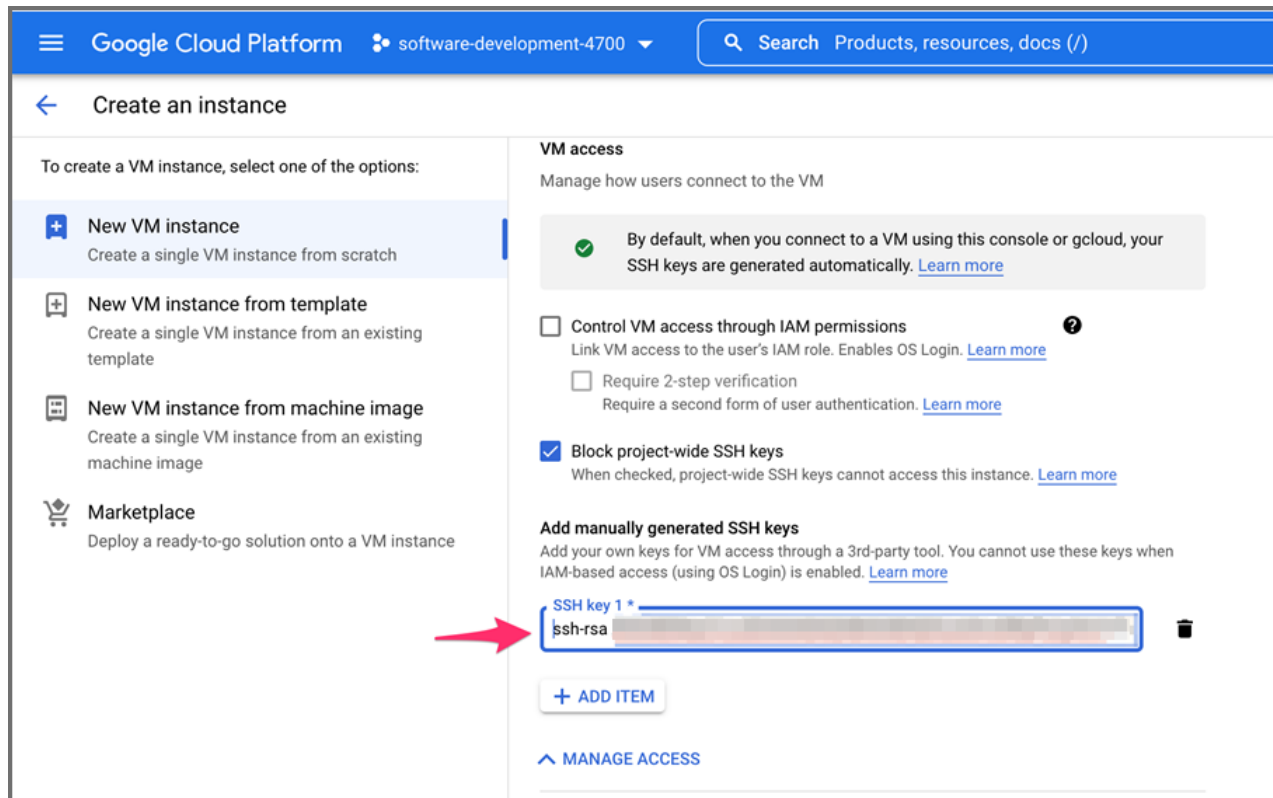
Google Cloud Platform software-development-4700

Search Products, resources, docs (/)

Create an instance

To create a VM instance, select one of the options:

New VM instance
Create a single VM instance from scratch

New VM instance from template
Create a single VM instance from an existing template

New VM instance from machine image
Create a single VM instance from an existing machine image

Marketplace
Deploy a ready-to-go solution onto a VM instance

VM access
Manage how users connect to the VM

By default, when you connect to a VM using this console or gcloud, your SSH keys are generated automatically. Learn more

Control VM access through IAM permissions
Link VM access to the user's IAM role. Enables OS Login. Learn more

Require 2-step verification
Require a second form of user authentication. Learn more

Block project-wide SSH keys
When checked, project-wide SSH keys cannot access this instance. Learn more

Add manually generated SSH keys
Add your own keys for VM access through a 3rd-party tool. You cannot use these keys when IAM-based access (using OS Login) is enabled. Learn more

SSH key 1 *
ssh-rsa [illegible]

+ ADD ITEM

MANAGE ACCESS